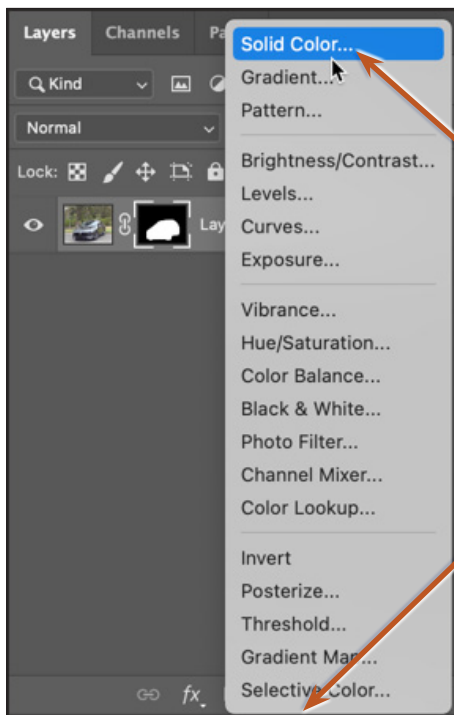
Layers Channels Pa

Kind

Normal

Lock:

Lay

Solid Color...
Gradient...
Pattern...

Brightness/Contrast...
Levels...
Curves...
Exposure...

Vibrance...
Hue/Saturation...
Color Balance...
Black & White...
Photo Filter...
Channel Mixer...
Color Lookup...

Invert
Posterize...
Threshold...
Gradient Map...
Selective Color...

fx